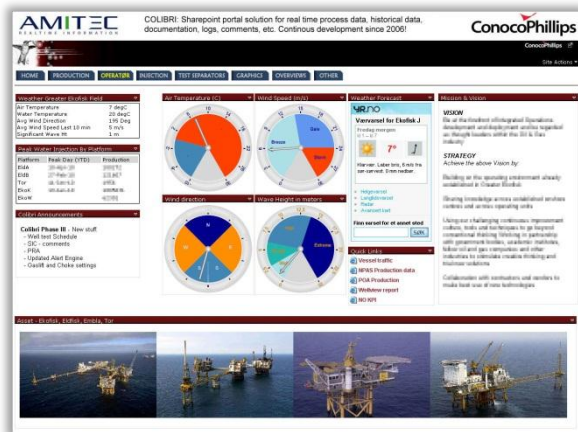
AMITEC
REALTIME INFORMATION

COLIBRI: Sharepoint portal solution for real time process data, historical data, documentation, logs, comments, etc. Continous development since 2006!

ConocoPhillips

ConocoPhillips

Site Actions

HOME | PRODUCTION | OPERATION | INJECTION | TEST SEPARATORS | GRAPHICS | OVERVIEWS | OTHER

Weather Greater Ekofisk Field

| | |
|---|---|
| Air Temperature | 7 degC |
| Water Temperature | 20 degC |
| Avg Wind Direction | 195 Deg |
| Avg Wind Speed Last 10 min | 5 m/s |
| Significant Wave Ht | 1 m |

Peak Water Injection By Platform

| Platform | Peak Day (YTD) | Production |
|---|---|---|
| EldA | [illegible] | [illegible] |
| EldB | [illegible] | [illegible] |
| Tor | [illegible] | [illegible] |
| EkoK | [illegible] | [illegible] |
| EkoW | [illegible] | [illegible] |

Colibri Announcements

Colibri Phase III - New stuff
- Well test Schedule
- DIC - comments
- PRA
- Updated Alert Engine
- Gaslift and Choke settings

Air Temperature (C)

Wind Speed (m/s)

Wind direction

N
E
S
W

Wave Height in meters

Extreme

Weather Forcast

YR.NO

Værvarsel for Ekofisk J

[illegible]

7°

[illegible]

Film varsel for et annet sted

Søk

Quick Links

Vessel traffic
NPAS Production data
POA Production
Webnew report
NO KPI

Mission & Vision

VISION
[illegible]

STRATEGY
Achieve the above Vision by:

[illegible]

Asset - Ekofisk, Eldfisk, Embla, Tor